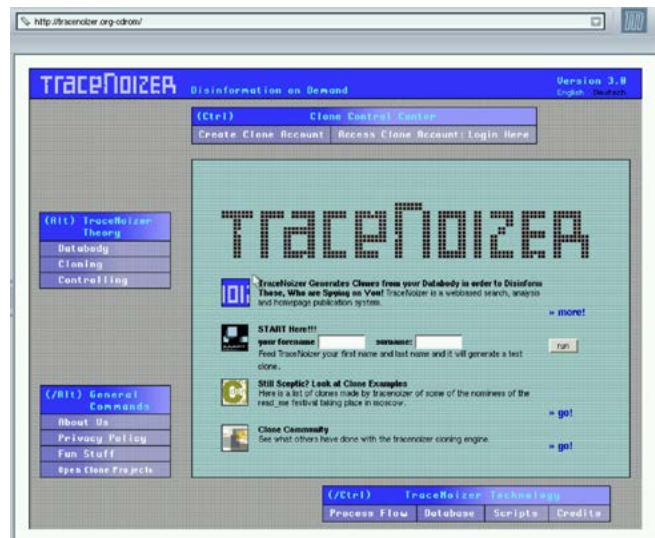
http://tracenoizer.org-cdrom/

TraceNoizer Disinformation on Demand

Version 3.0
English Deutsch

(Ctrl) Clone Control Center
Create Clone Account | Access Clone Account: Login Here

(Alt) TraceNoizer Theory
Databody
Cloning
Controlling

(/Alt) General Commands
About Us
Privacy Policy
Fun Stuff
Open Clone Projects

TraceNoizer

TraceNoizer Generates Clones from your Databody in order to Disinform These, Who are Spying on You! TraceNoizer is a webbased search, analysis and homepage publication system.
» more!

START Here!!!
your forename surname:
Feed TraceNoizer your first name and last name and it will generate a test clone.
run

Still Sceptic? Look at Clone Examples
Here is a list of clones made by tracenoizer of some of the nominees of the read_me festival taking place in moscow.
» go!

Clone Community
See what others have done with the tracenoizer cloning engine.
» go!

(/Ctrl) TraceNoizer Technology
Process Flow | Database | Scripts | Credits